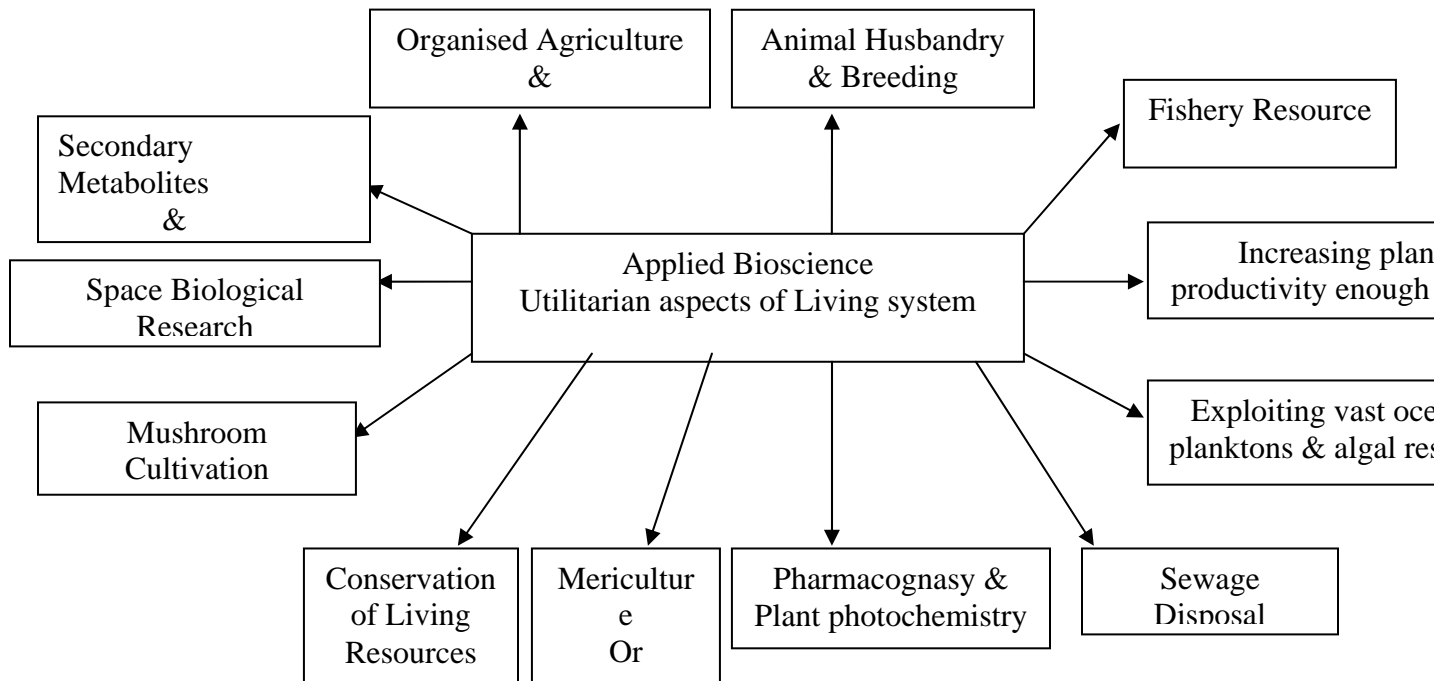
Organised Agriculture &

Animal Husbandry & Breeding

Fishery Resource

Secondary Metabolites &

Applied Bioscience
Utilitarian aspects of Living system

Increasing plan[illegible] productivity enough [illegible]

Space Biological Research

Exploiting vast oce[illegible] planktons & algal res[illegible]

Mushroom Cultivation

Conservation of Living Resources

Mericultur
e
Or

Pharmacognasy & Plant photochemistry

Sewage Disposal